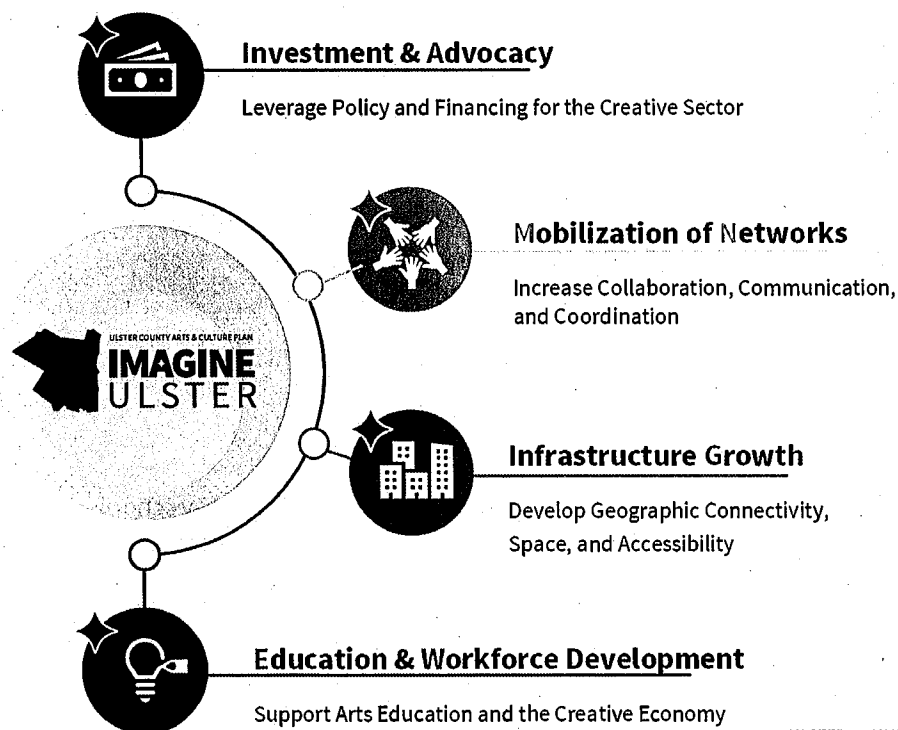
Investment & Advocacy

Leverage Policy and Financing for the Creative Sector

ULSTER COUNTY ARTS & CULTURE PLAN
IMAGINE
ULSTER

Mobilization of Networks

Increase Collaboration, Communication, and Coordination

Infrastructure Growth

Develop Geographic Connectivity, Space, and Accessibility

Education & Workforce Development

Support Arts Education and the Creative Economy